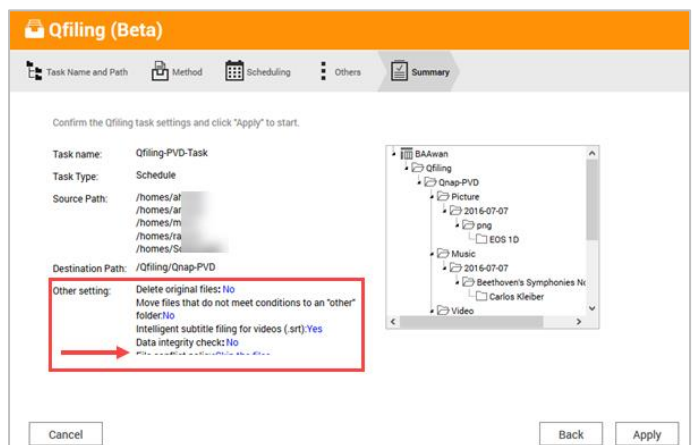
Qfiling (Beta)

Task Name and Path
Method
Scheduling
Others
Summary

Confirm the Qfiling task settings and click "Apply" to start.

Task name: Qfiling-PVD-Task
Task Type: Schedule
Source Path: /homes/a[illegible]
/homes/a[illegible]
/homes/m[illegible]
/homes/ra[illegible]
/homes/S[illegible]
Destination Path: /Qfiling/Qnap-PVD
Other setting: Delete original files: No
Move files that do not meet conditions to an "other" folder:No
Intelligent subtitle filing for videos (.srt):Yes
Data integrity check: No
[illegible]

BAAwan
Qfiling
Qnap-PVD
Picture
2016-07-07
png
EOS 1D
Music
2016-07-07
Beethoven's Symphonies N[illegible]
Carlos Kleiber
Video

Cancel
Back
Apply